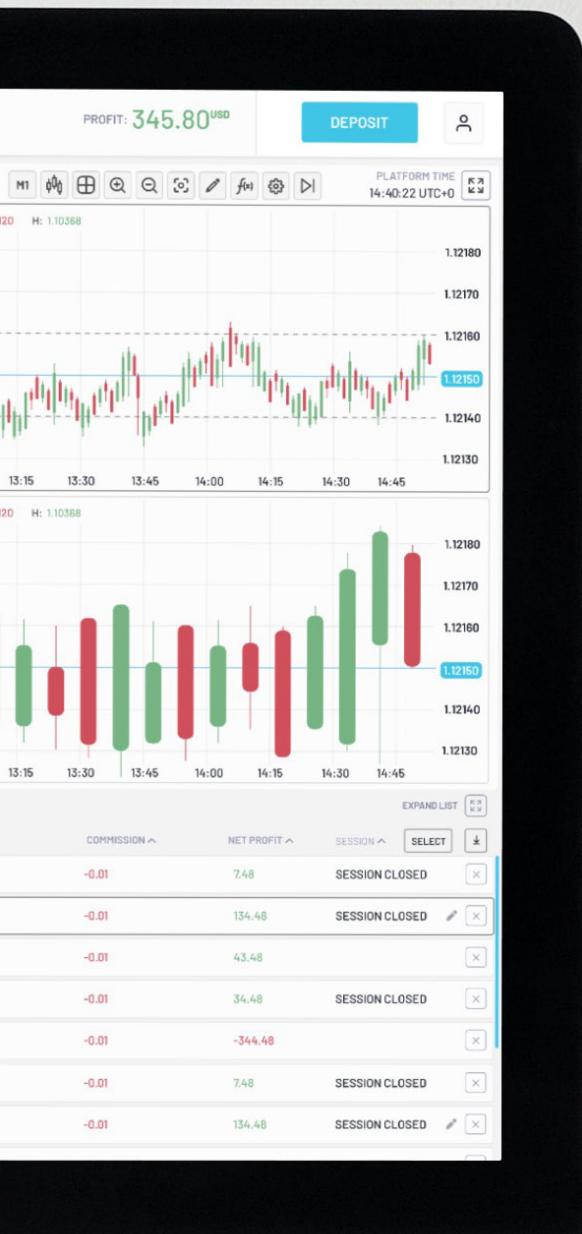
PROFIT: 345.80USD

DEPOSIT

M1

PLATFORM TIME
14:40:22 UTC+0

20 H: 1.10368

1.12180
1.12170
1.12160
1.12150
1.12140
1.12130

13:15 13:30 13:45 14:00 14:15 14:30 14:45

20 H: 1.10368

1.12180
1.12170
1.12160
1.12150
1.12140
1.12130

13:15 13:30 13:45 14:00 14:15 14:30 14:45

EXPAND LIST

| COMMISSION ^ | NET PROFIT ^ | SESSION ^ | SELECT |
|---|---|---|---|
| -0.01 | 7.48 | SESSION CLOSED | |
| -0.01 | 134.48 | SESSION CLOSED | |
| -0.01 | 43.48 | | |
| -0.01 | 34.48 | SESSION CLOSED | |
| -0.01 | -344.48 | | |
| -0.01 | 7.48 | SESSION CLOSED | |
| -0.01 | 134.48 | SESSION CLOSED | |